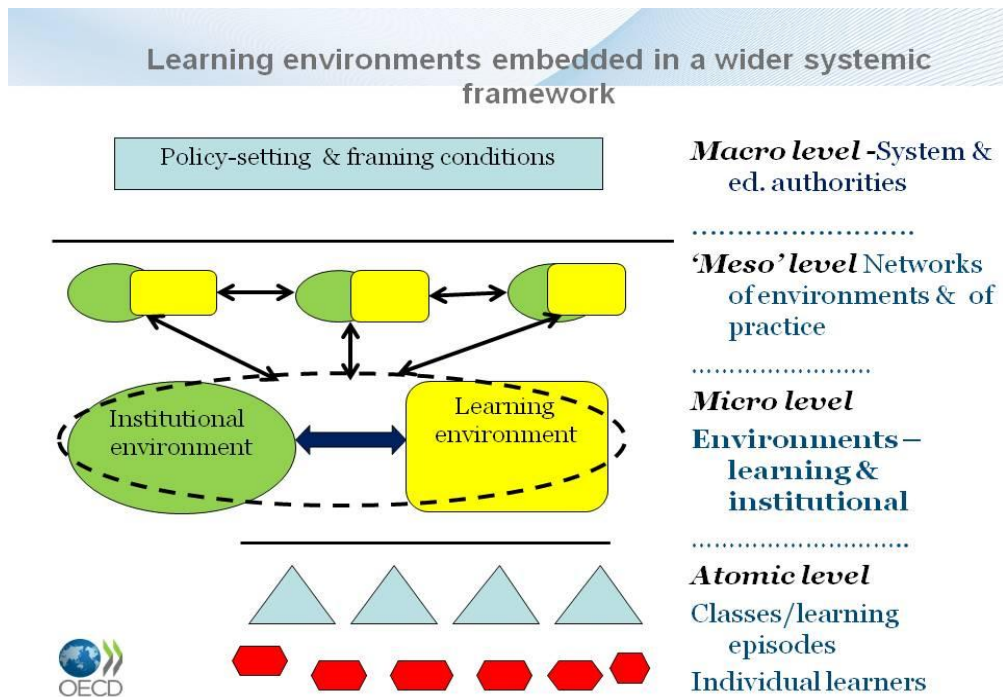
Learning environments embedded in a wider systemic framework

Policy-setting & framing conditions

Institutional environment

Learning environment

Macro level -System & ed. authorities

........................

'Meso' level Networks of environments & of practice

........................

Micro level

Environments – learning & institutional

........................

Atomic level

Classes/learning episodes

Individual learners

OECD